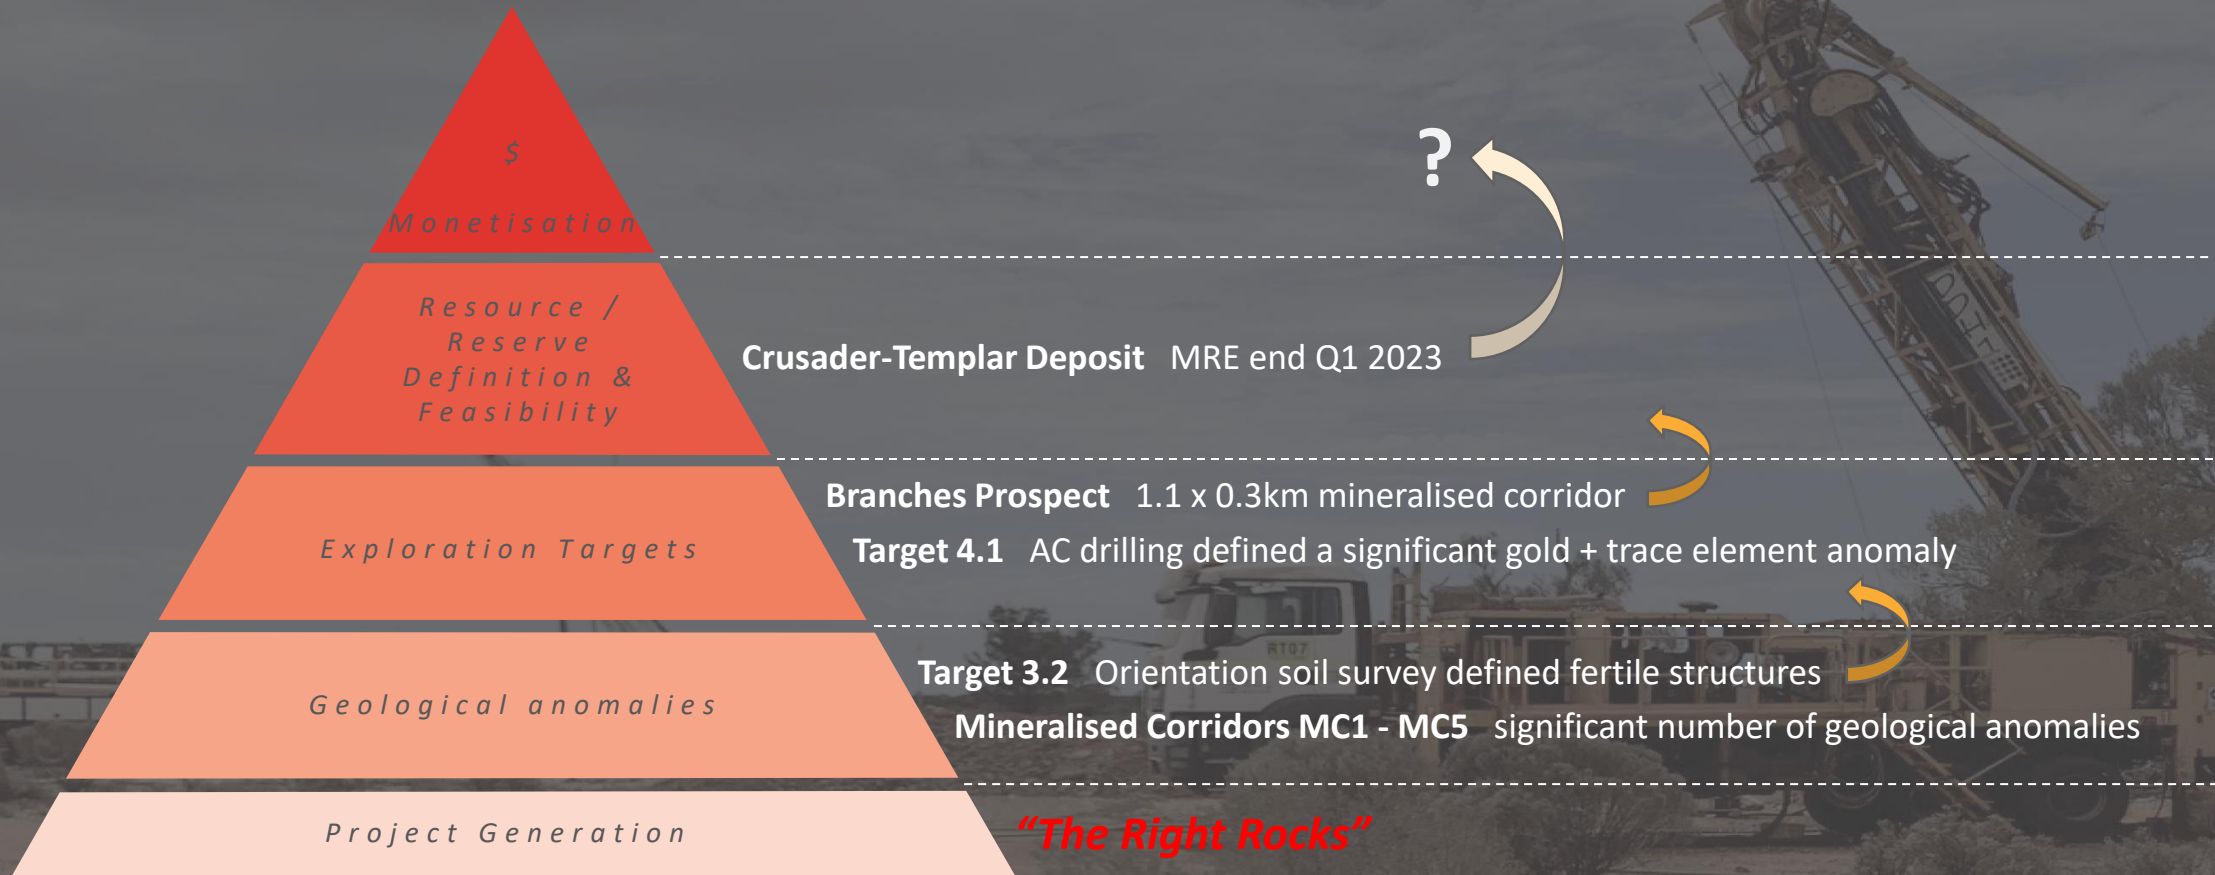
$

Monetisation

Resource / Reserve Definition & Feasibility

Exploration Targets

Geological anomalies

Project Generation

?

Crusader-Templar Deposit MRE end Q1 2023

Branches Prospect 1.1 x 0.3km mineralised corridor

Target 4.1 AC drilling defined a significant gold + trace element anomaly

Target 3.2 Orientation soil survey defined fertile structures

Mineralised Corridors MC1 - MC5 significant number of geological anomalies

"The Right Rocks"